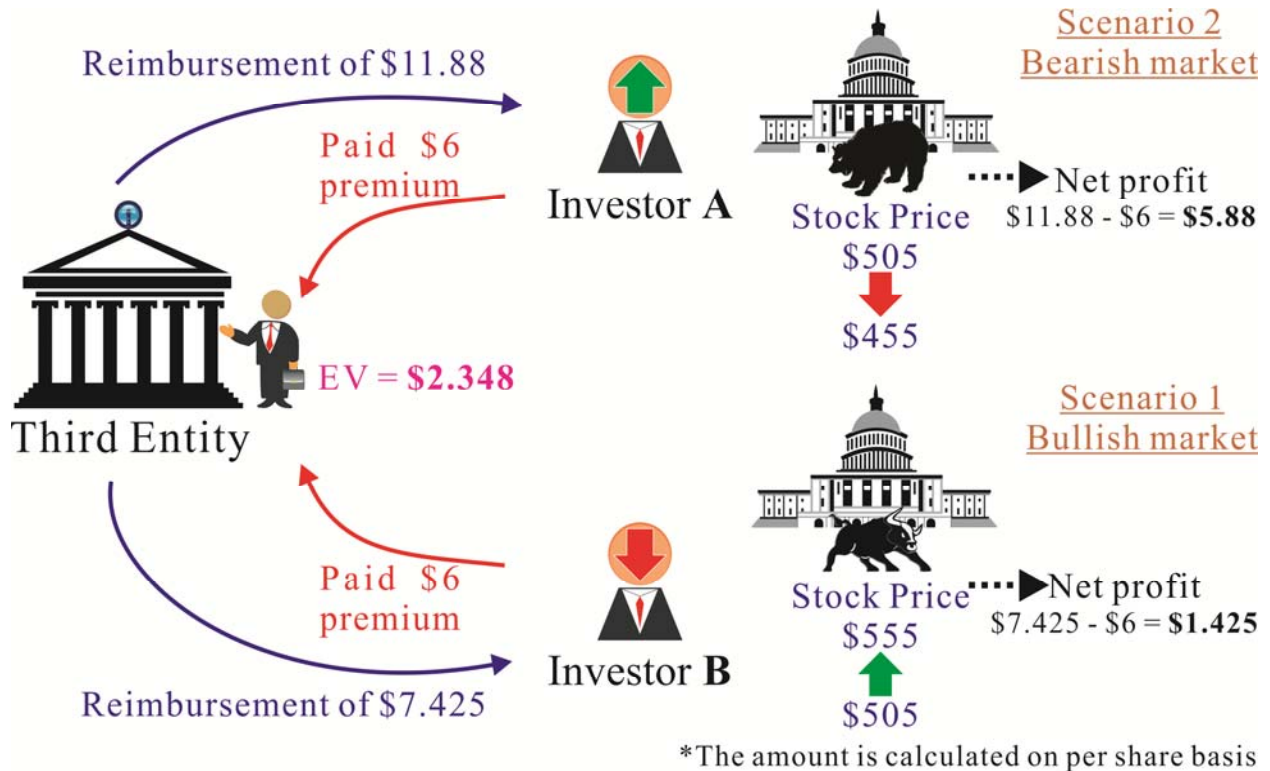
Reimbursement of \$11.88

Paid \$6 premium

Investor **A**

Scenario 2
Bearish market

Stock Price
\$505
\$455

Net profit
\$11.88 - \$6 = **\$5.88**

EV = **\$2.348**

Third Entity

Scenario 1
Bullish market

Paid \$6 premium

Investor **B**

Reimbursement of \$7.425

Stock Price
\$555
\$505

Net profit
\$7.425 - \$6 = **\$1.425**

*The amount is calculated on per share basis